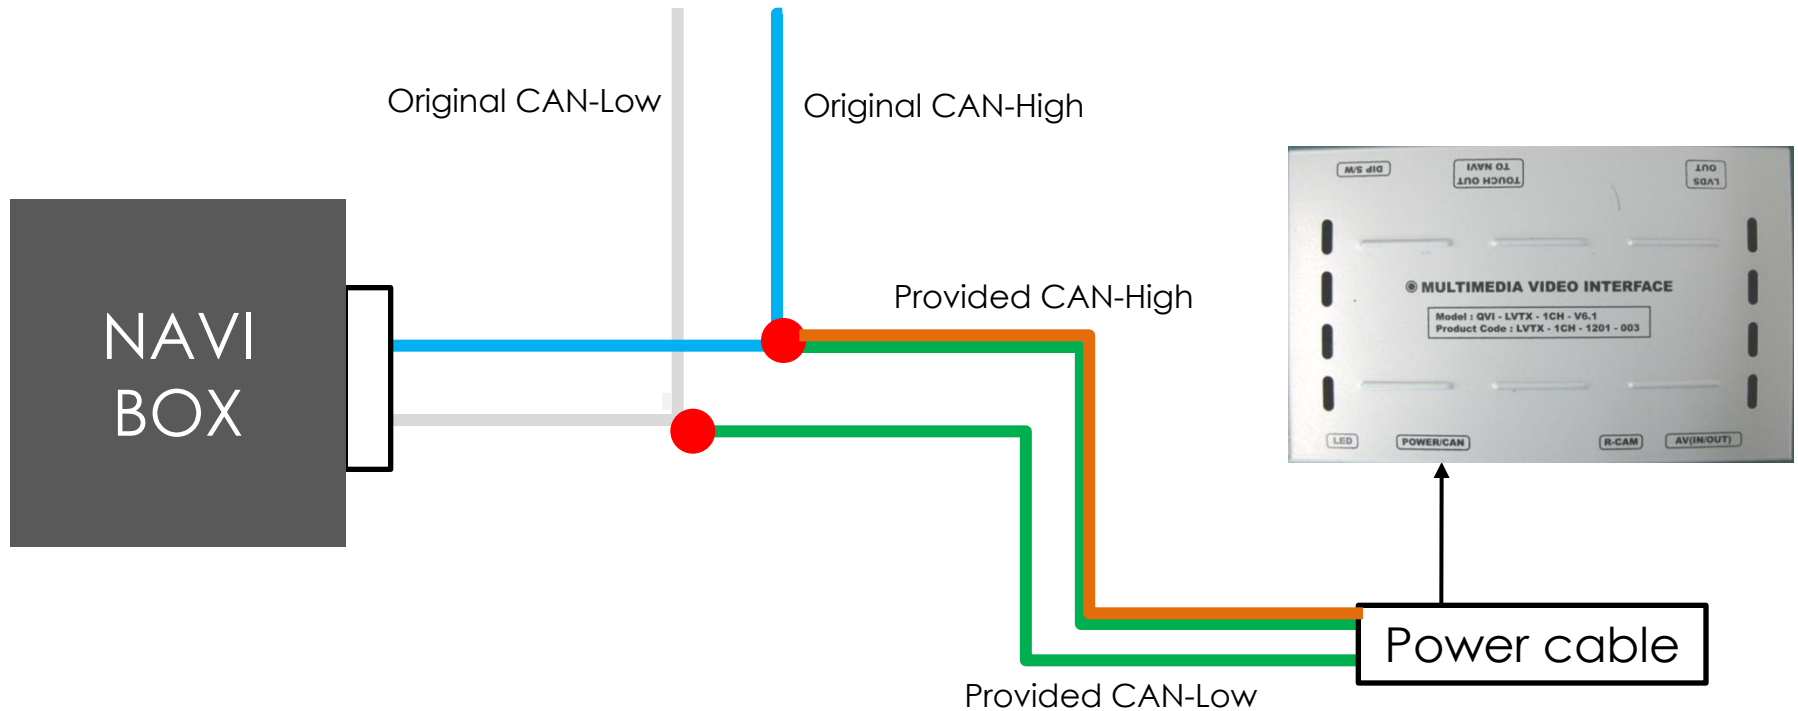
Original CAN-Low

Original CAN-High

NAVI BOX

DIP S/W

TOUCH OUT TO NAVI

LVDS OUT

MULTIMEDIA VIDEO INTERFACE

Model : QVI - LVTX - 1CH - V6.1
Product Code : LVTX - 1CH - 1201 - 003

LED

POWER/CAN

R-CAM

AV(IN/OUT)

Provided CAN-High

Power cable

Provided CAN-Low